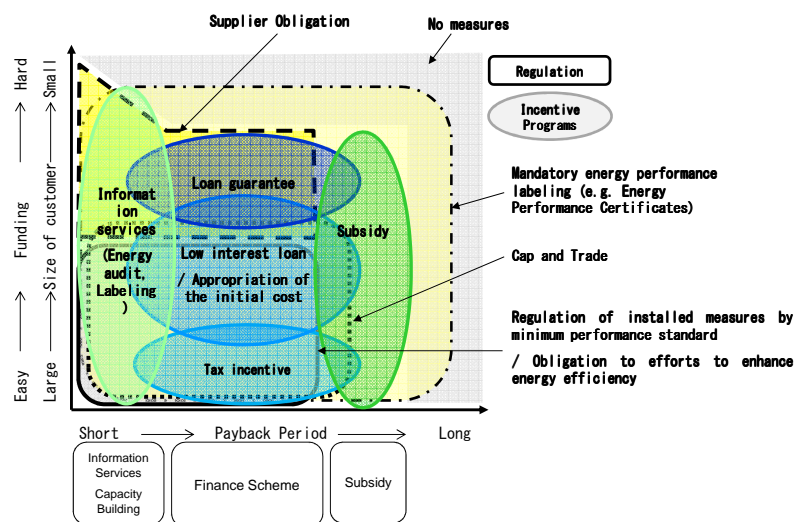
Supplier Obligation

No measures

Regulation

Incentive Programs

Hard ⟶ Funding ⟶ Easy

Small ⟶ Size of customer ⟶ Large

Information services (Energy audit, Labeling)

Loan guarantee

Subsidy

Low interest loan / Appropriation of the initial cost

Tax incentive

Mandatory energy performance labeling (e.g. Energy Performance Certificates)

Cap and Trade

Regulation of installed measures by minimum performance standard

/ Obligation to efforts to enhance energy efficiency

Short ⟶ Payback Period ⟶ Long

Information Services
Capacity Building

Finance Scheme

Subsidy